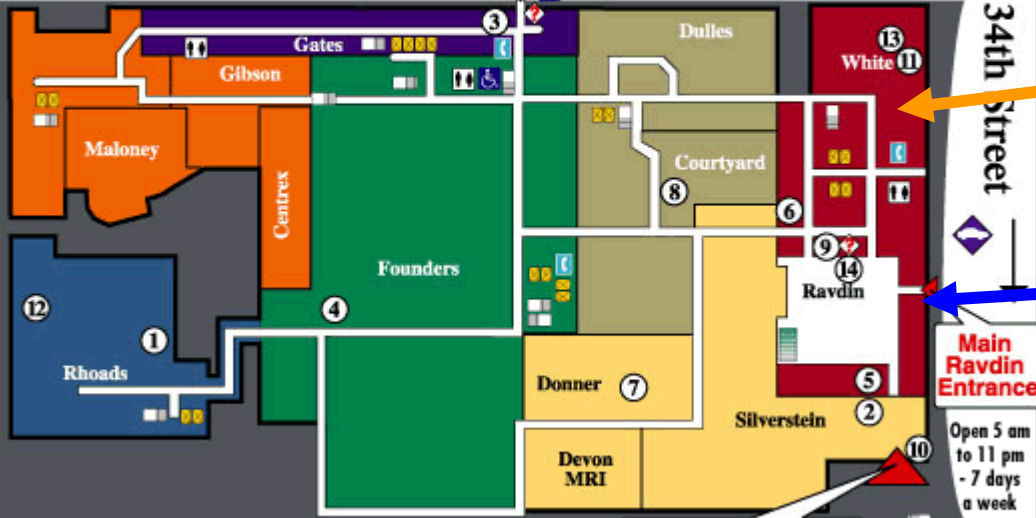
3
Gates
Gibson
Dulles
13
White
11
34th Street
Maloney
Courtyard
8
Centrex
6
Founders
9
14
Ravdin
12
4
1
Rhoads
Main Ravdin Entrance
Donner
7
5
2
Silverstein
Devon MRI
10
Open 5 am to 11 pm - 7 days a week